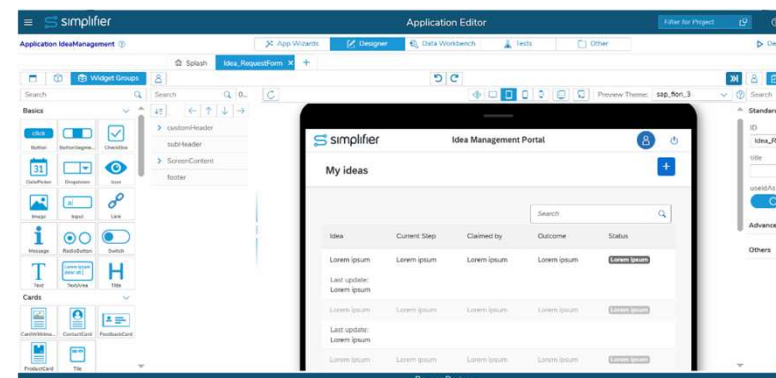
simplifier

Application Editor

Filter for Project

Application IdeaManagement

App Wizards

Designer

Data Workbench

Tests

Other

De

Splash

Idea_RequestForm ×

+

Widget Groups

Search

Basics

click

Button

ButtonSegme...

CheckBox

31

DatePicker

Dropdown

Icon

Image

Input

Link

Message

RadioButton

Switch

T

Text

Lorem ipsum dolor sit

TextArea

H

Title

Cards

CardWithIma...

ContactCard

FeedbackCard

ProductCard

Tile

Search

customHeader

subHeader

ScreenContent

footer

Preview Theme: sap_fiori_3

simplifier

Idea Management Portal

My ideas

+

Search

| Idea | Current Step | Claimed by | Outcome | Status |
|---|---|---|---|---|
| Lorem ipsum | Lorem ipsum | Lorem ipsum | Lorem ipsum | Lorem ipsum |
| Last update: Lorem ipsum | | | | |
| Lorem ipsum | Lorem ipsum | Lorem ipsum | Lorem ipsum | Lorem ipsum |
| Last update: Lorem ipsum | | | | |
| Lorem ipsum | Lorem ipsum | Lorem ipsum | Lorem ipsum | Lorem ipsum |

Search

Standar

ID

Idea_R

title

useIdAs

Advance

Others